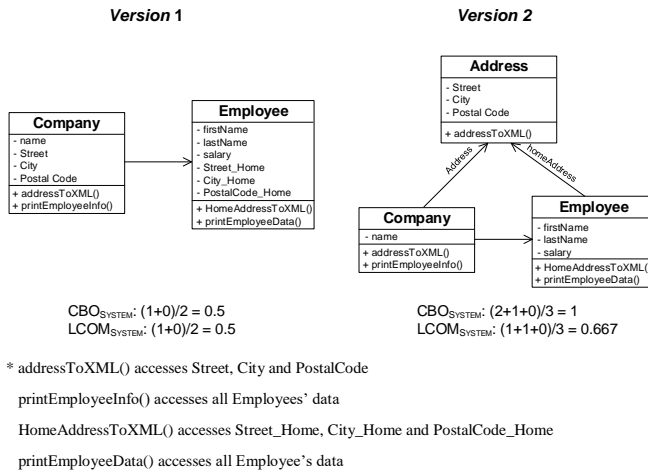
*Version* 1

*Version* 2

**Company**
- name
- Street
- City
- Postal Code
+ addressToXML()
+ printEmployeeInfo()

**Employee**
- firstName
- lastName
- salary
- Street_Home
- City_Home
- PostalCode_Home
+ HomeAddressToXML()
+ printEmployeeData()

**Address**
- Street
- City
- Postal Code
+ addressToXML()

Address

homeAddress

**Company**
- name
+ addressToXML()
+ printEmployeeInfo()

**Employee**
- firstName
- lastName
- salary
+ HomeAddressToXML(
+ printEmployeeData()

$CBO_{SYSTEM}$: (1+0)/2 = 0.5
$LCOM_{SYSTEM}$: (1+0)/2 = 0.5

$CBO_{SYSTEM}$: (2+1+0)/3 = 1
$LCOM_{SYSTEM}$: (1+1+0)/3 = 0.667

* addressToXML() accesses Street, City and PostalCode

printEmployeeInfo() accesses all Employees' data

HomeAddressToXML() accesses Street_Home, City_Home and PostalCode_Home

printEmployeeData() accesses all Employee's data